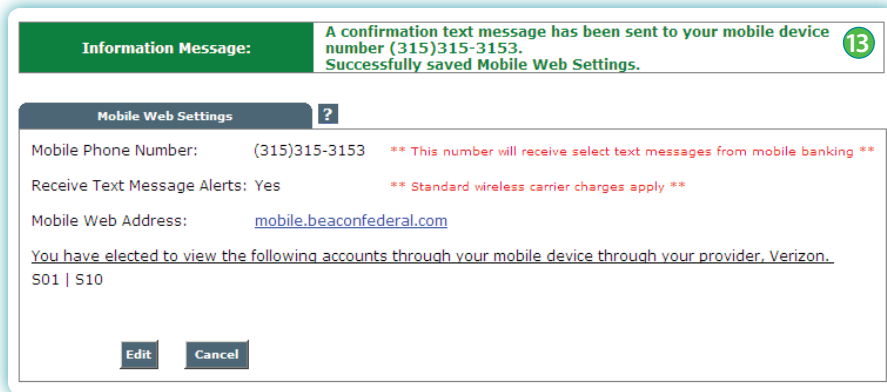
Information Message: A confirmation text message has been sent to your mobile device number (315)315-3153.
Successfully saved Mobile Web Settings.

13

Mobile Web Settings ?

Mobile Phone Number: (315)315-3153 ** This number will receive select text messages from mobile banking **

Receive Text Message Alerts: Yes ** Standard wireless carrier charges apply **

Mobile Web Address: mobile.beaconfederal.com

You have elected to view the following accounts through your mobile device through your provider, Verizon.
S01 | S10

Edit Cancel